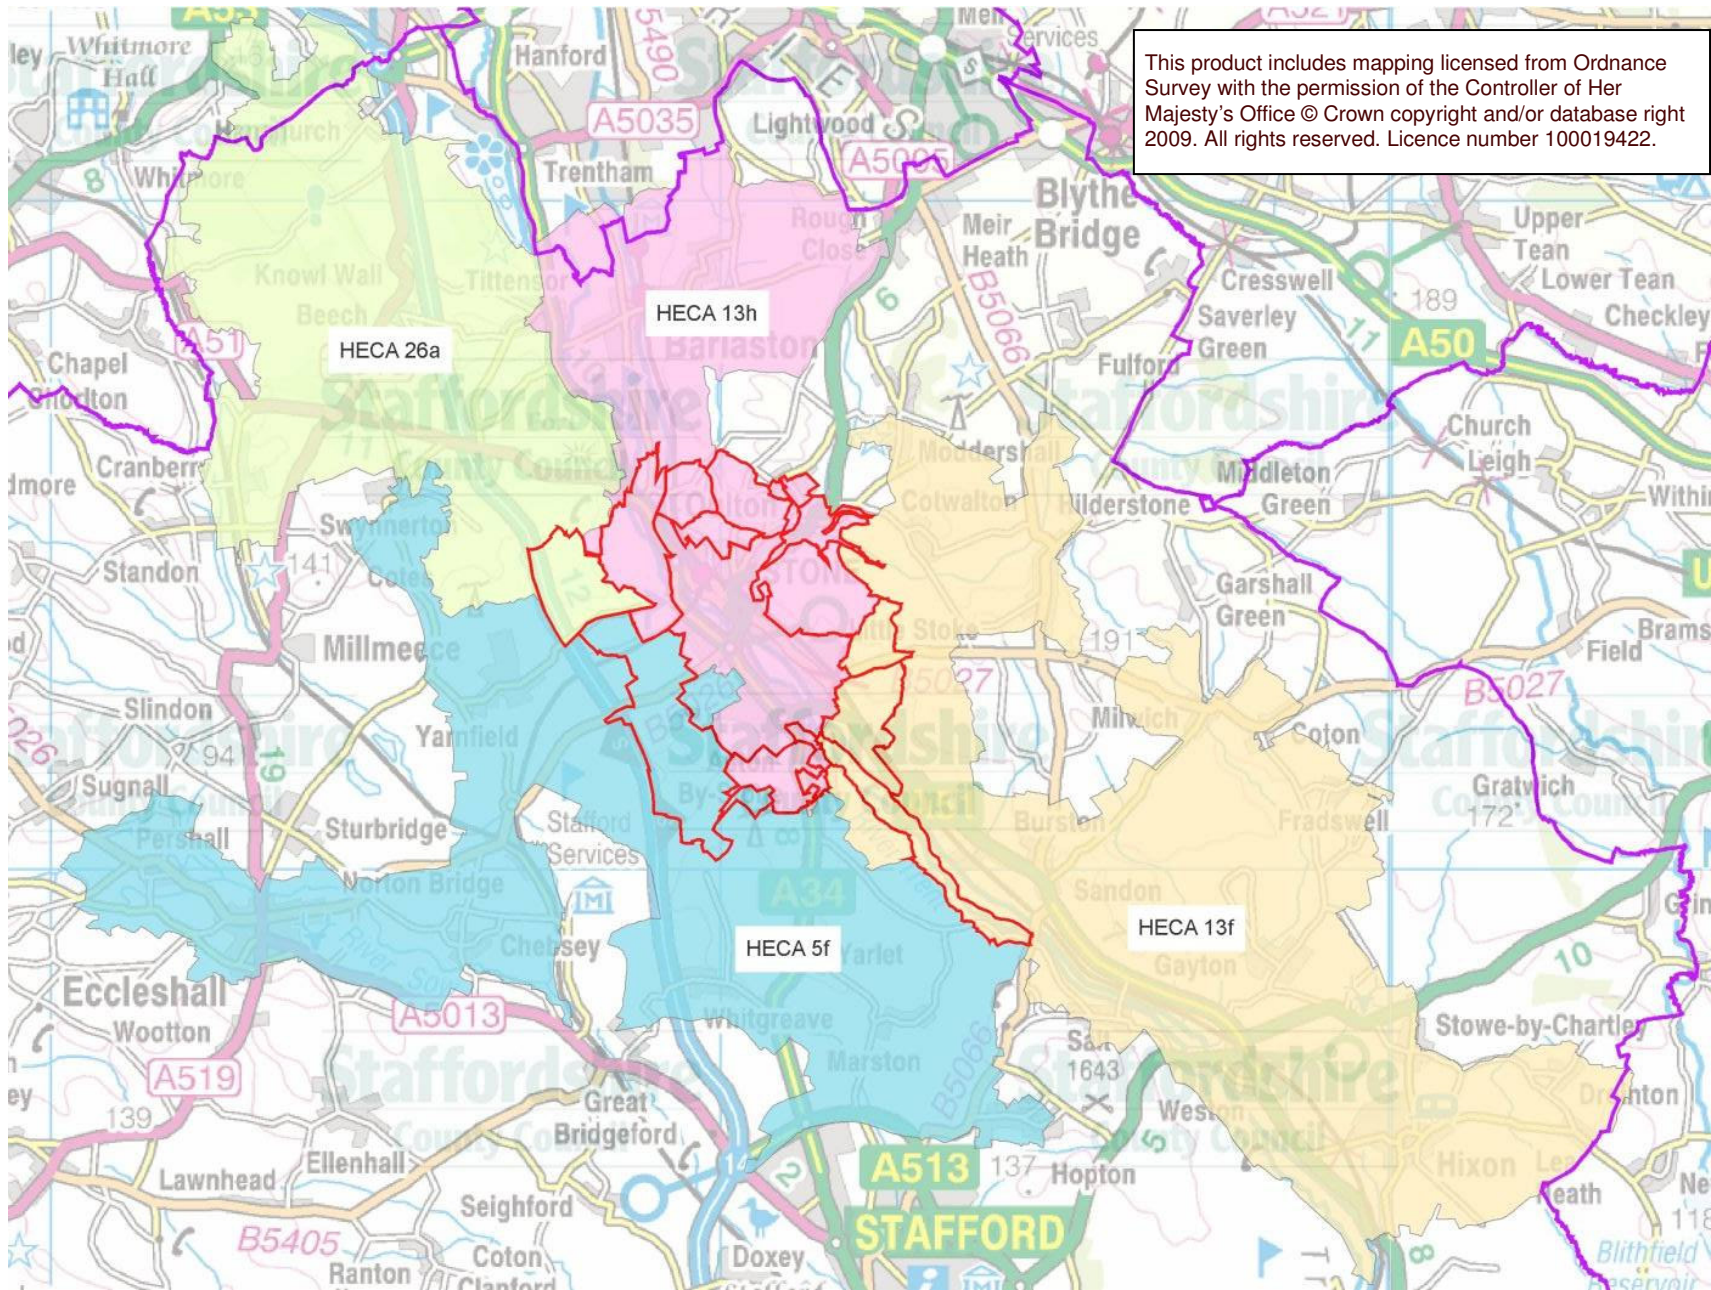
This product includes mapping licensed from Ordnance Survey with the permission of the Controller of Her Majesty's Office © Crown copyright and/or database right 2009. All rights reserved. Licence number 100019422.

HECA 26a

HECA 13h

HECA 5f

HECA 13f

Whitmore Hall
Hanford
A5035
Lightwood
A5005
Trentham
Whitmore
Rough Close
Meir Heath
Blythe Bridge
B5066
Upper Tean
Lower Tean
Checkley
Cresswell
Saverley Green
189
A50
Fulford
Knowl Wall
Beech
Tittensor
Barlaston
Chapel Chorlton
A51
Staffordshire County Council
Church Leigh
Moddershall
Cotwalton
Hilderstone
Middleton Green
Cranberry
Swynnerton
Standon
141
Cotes
Garshall Green
Millmeece
Little Stoke
191
B5027
Slindon
Yarnfield
Milwich
Coton
94
Sugnall
Sturbridge
Gratwich
172
Pershall
Stafford Services
Burston
Fradswell
Norton Bridge
A34
Sandon
Chebsey
Yarlet
Gayton
Eccleshall
A5013
Whitgreave
Wootton
Stowe-by-Chartley
A519
Marston
139
Sal
1643
Great Bridgeford
Weston
Ellenhall
Lawnhead
A513
137
Hopton
Hixon
Seighford
B5405
Ranton
Coton Clanford
Doxey
STAFFORD
Drointon
Blithfield Reservoir
Field
Brams
Withi
10